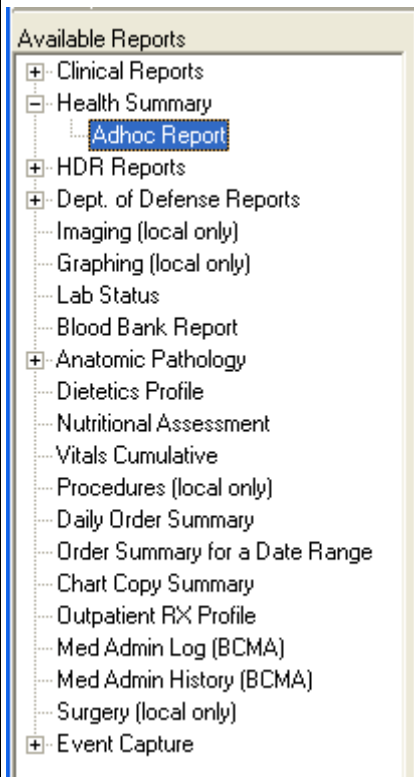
Available Reports
Clinical Reports
Health Summary
Adhoc Report
HDR Reports
Dept. of Defense Reports
Imaging (local only)
Graphing (local only)
Lab Status
Blood Bank Report
Anatomic Pathology
Dietetics Profile
Nutritional Assessment
Vitals Cumulative
Procedures (local only)
Daily Order Summary
Order Summary for a Date Range
Chart Copy Summary
Outpatient RX Profile
Med Admin Log (BCMA)
Med Admin History (BCMA)
Surgery (local only)
Event Capture